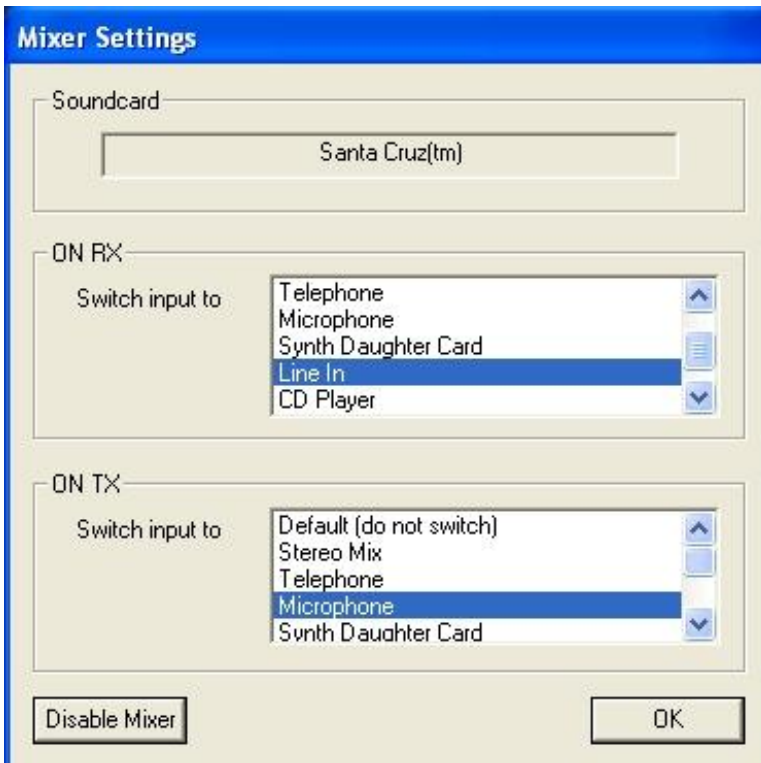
Mixer Settings

Soundcard

Santa Cruz(tm)

ON RX

Switch input to

Telephone
Microphone
Synth Daughter Card
Line In
CD Player

ON TX

Switch input to

Default (do not switch)
Stereo Mix
Telephone
Microphone
Synth Daughter Card

Disable Mixer

OK